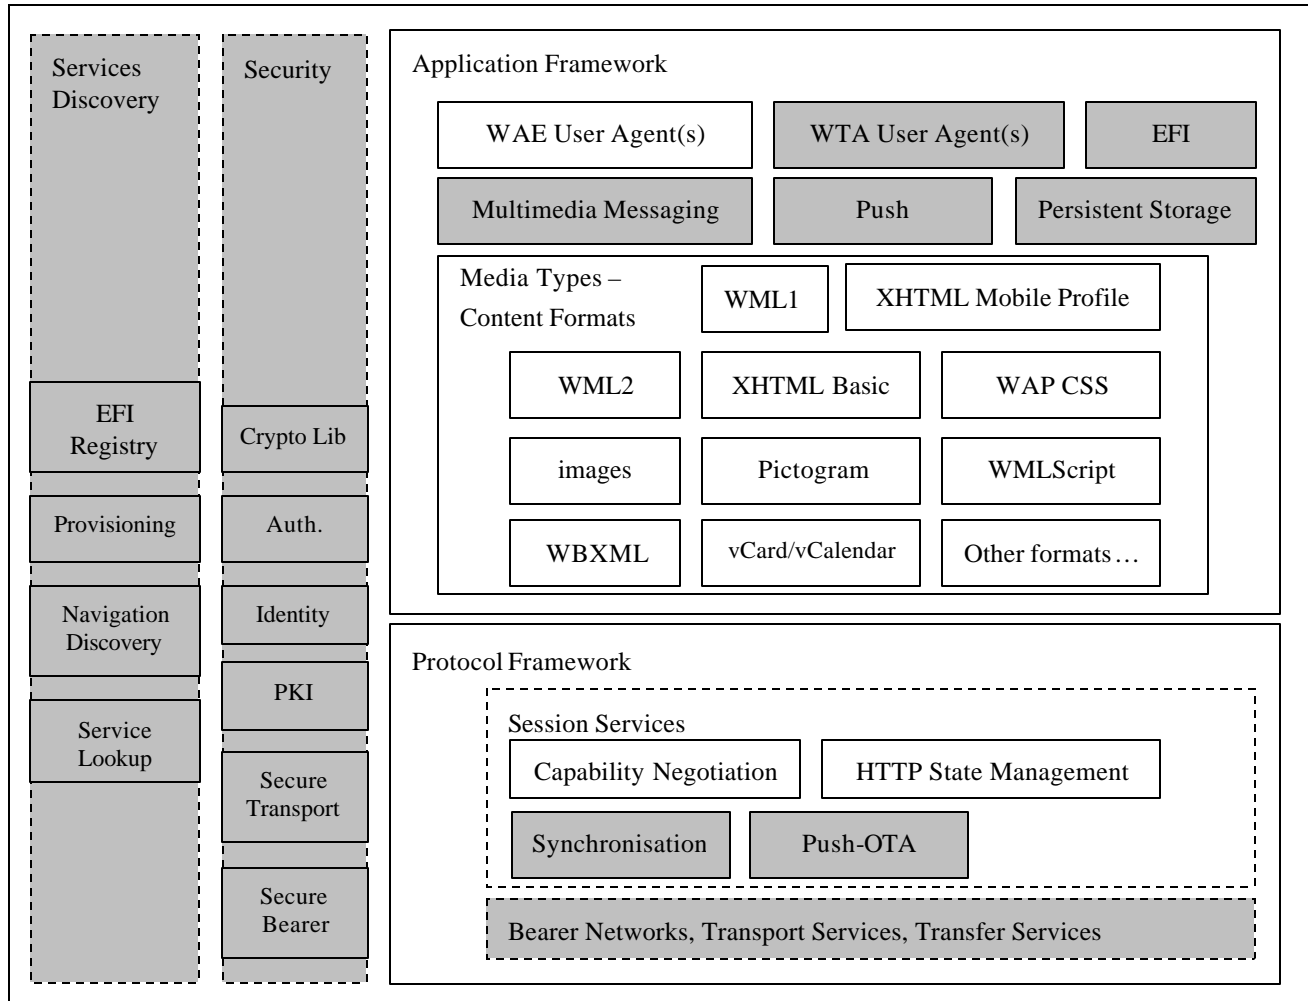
Services Discovery

EFI Registry

Provisioning

Navigation Discovery

Service Lookup

Security

Crypto Lib

Auth.

Identity

PKI

Secure Transport

Secure Bearer

Application Framework

WAE User Agent(s)

WTA User Agent(s)

EFI

Multimedia Messaging

Push

Persistent Storage

Media Types – Content Formats

WML1

XHTML Mobile Profile

WML2

XHTML Basic

WAP CSS

images

Pictogram

WMLScript

WBXML

vCard/vCalendar

Other formats…

Protocol Framework

Session Services

Capability Negotiation

HTTP State Management

Synchronisation

Push-OTA

Bearer Networks, Transport Services, Transfer Services